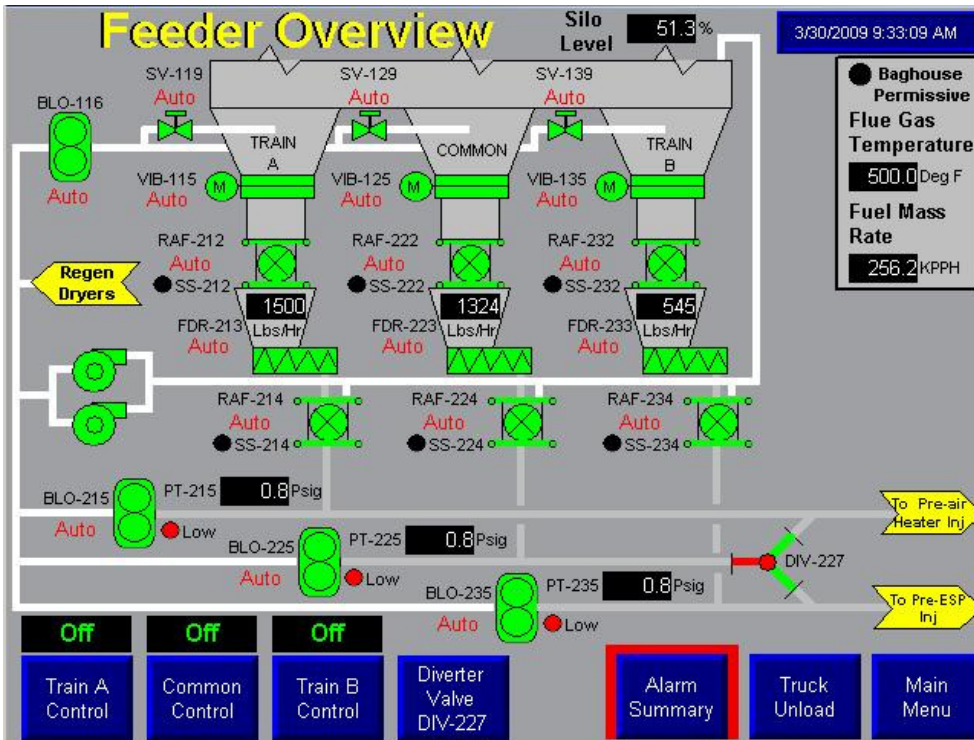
Feeder Overview

Silo Level 51.3 %

3/30/2009 9:33:09 AM

Baghouse Permissive

Flue Gas Temperature

500.0 Deg F

Fuel Mass Rate

256.2 KPPH

SV-119
Auto

SV-129
Auto

SV-139
Auto

BLO-116
Auto

TRAIN A

COMMON

TRAIN B

VIB-115
Auto
M

VIB-125
Auto
M

VIB-135
Auto
M

RAF-212
Auto
SS-212

RAF-222
Auto
SS-222

RAF-232
Auto
SS-232

Regen Dryers

1500 Lbs/Hr
FDR-213
Auto

1324 Lbs/Hr
FDR-223
Auto

545 Lbs/Hr
FDR-233
Auto

RAF-214
Auto
SS-214

RAF-224
Auto
SS-224

RAF-234
Auto
SS-234

BLO-215
Auto
PT-215 0.8 Psig
Low

BLO-225
Auto
PT-225 0.8 Psig
Low

BLO-235
Auto
PT-235 0.8 Psig
Low

To Pre-air Heater Inj

DIV-227

To Pre-ESP Inj

Off

Off

Off

Train A Control

Common Control

Train B Control

Diverter Valve DIV-227

Alarm Summary

Truck Unload

Main Menu